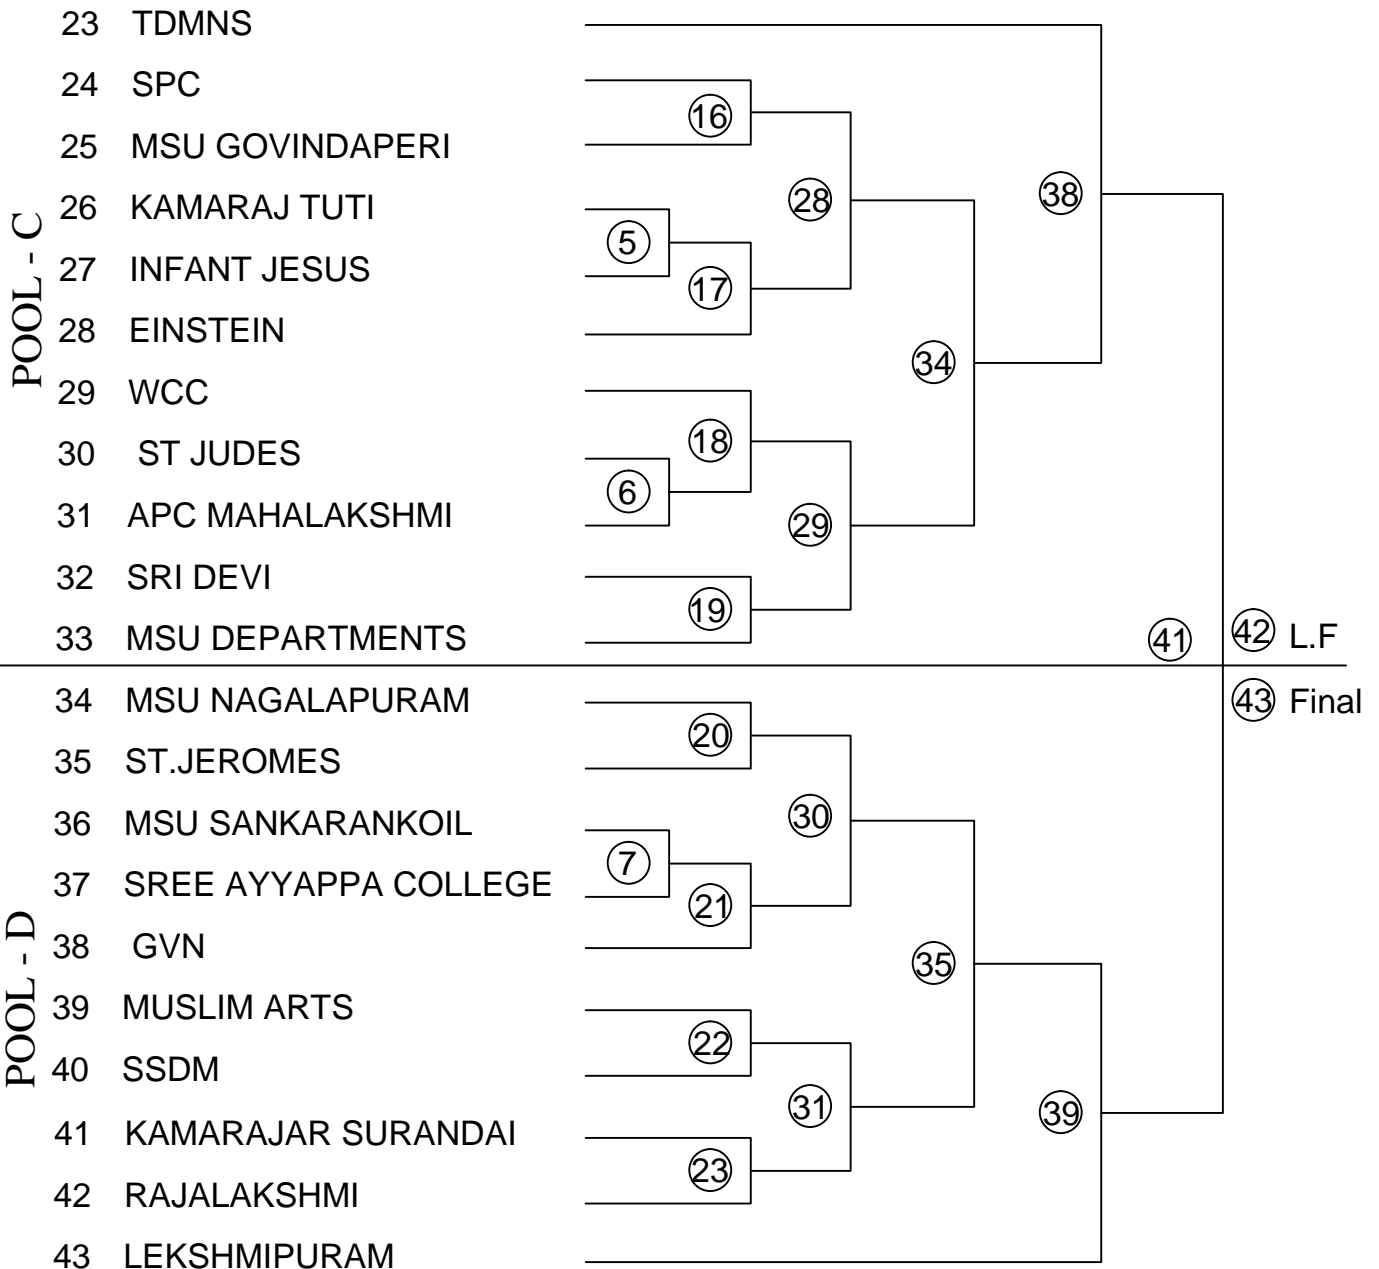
POOL - C

23 TDMNS
24 SPC
25 MSU GOVINDAPERI
26 KAMARAJ TUTI
27 INFANT JESUS
28 EINSTEIN
29 WCC
30 ST JUDES
31 APC MAHALAKSHMI
32 SRI DEVI
33 MSU DEPARTMENTS

POOL - D

34 MSU NAGALAPURAM
35 ST.JEROMES
36 MSU SANKARANKOIL
37 SREE AYYAPPA COLLEGE
38 GVN
39 MUSLIM ARTS
40 SSDM
41 KAMARAJAR SURANDAI
42 RAJALAKSHMI
43 LEKSHMIPURAM

16
5
17
18
6
19
28
29
34
38
20
7
21
22
23
30
31
35
39
41
42 L.F
43 Final